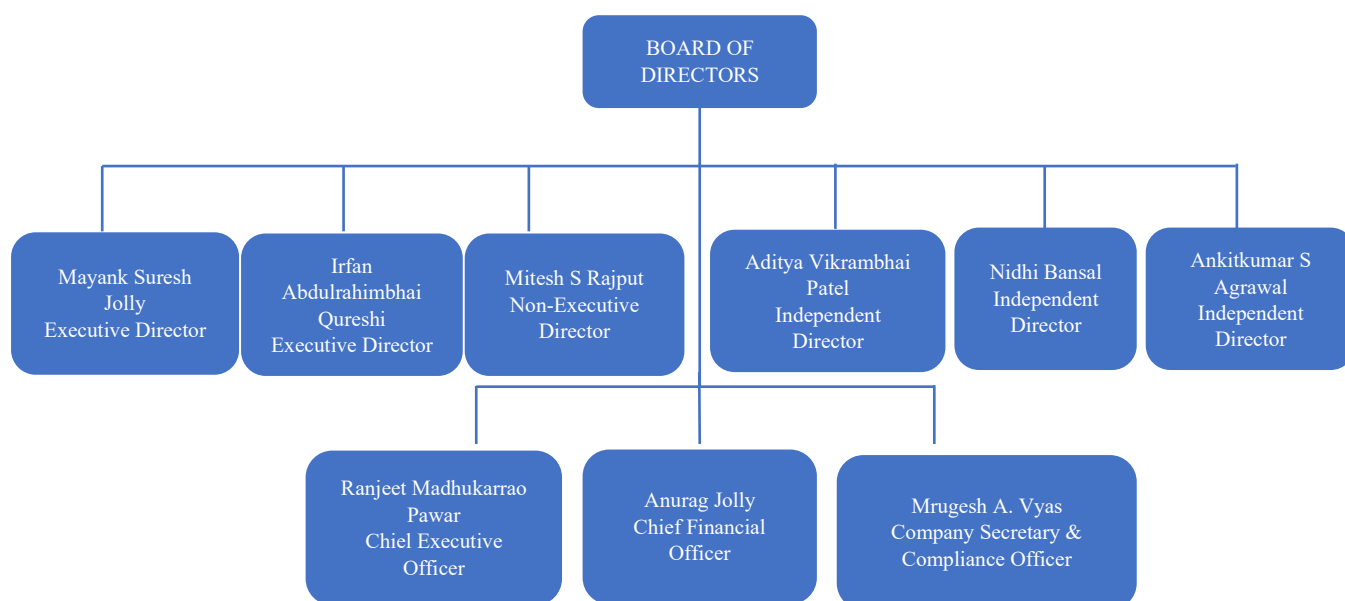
BOARD OF DIRECTORS

Mayank Suresh Jolly Executive Director

Irfan Abdulrahimbhai Qureshi Executive Director

Mitesh S Rajput Non-Executive Director

Aditya Vikrambhai Patel Independent Director

Nidhi Bansal Independent Director

Ankitkumar S Agrawal Independent Director

Ranjeet Madhukarrao Pawar Chiel Executive Officer

Anurag Jolly Chief Financial Officer

Mrugesh A. Vyas Company Secretary & Compliance Officer